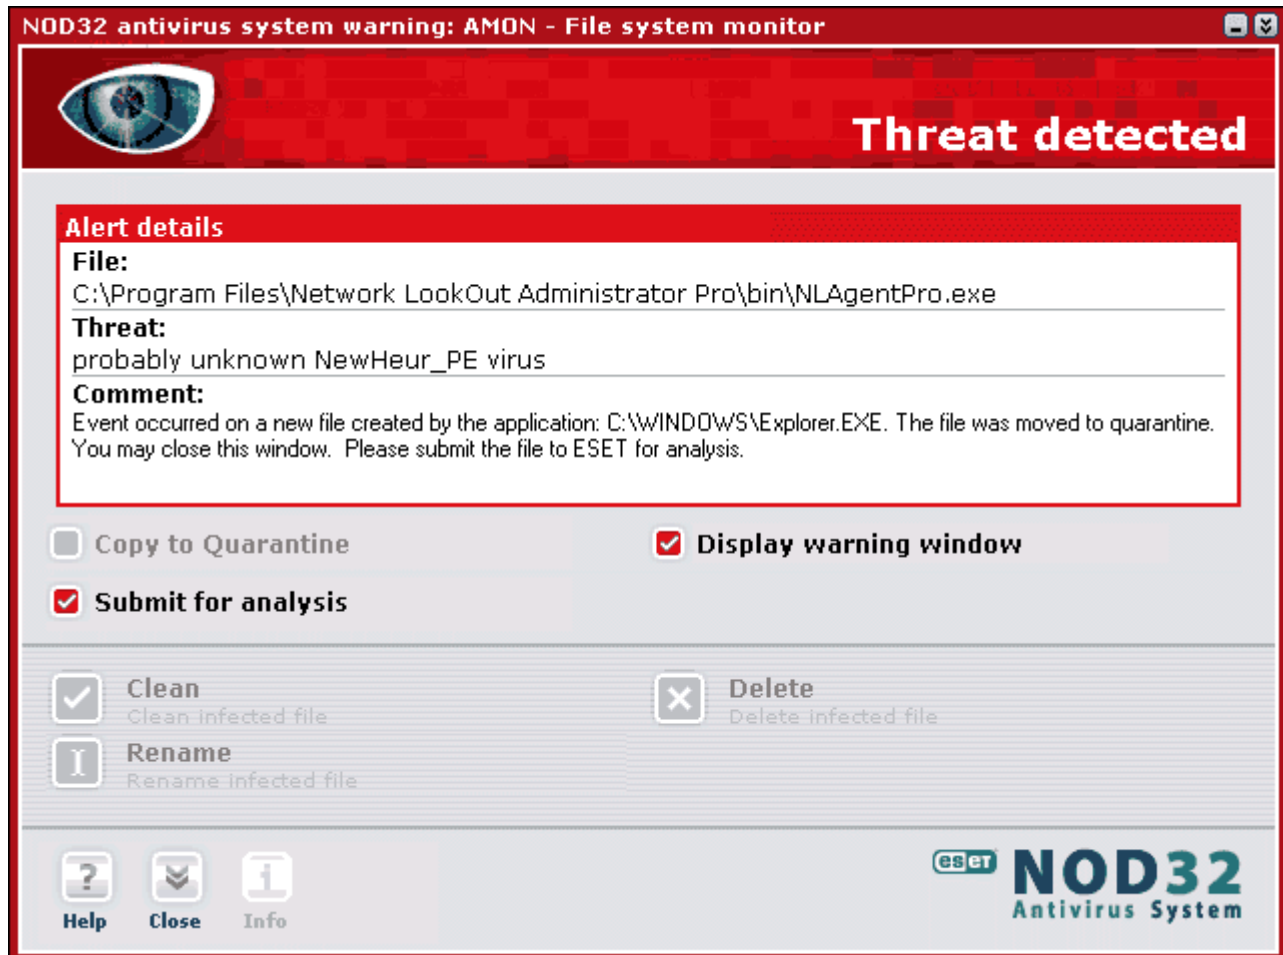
NOD32 antivirus system warning: AMON - File system monitor

Threat detected

Alert details

File:
C:\Program Files\Network LookOut Administrator Pro\bin\NLAgentPro.exe

Threat:
probably unknown NewHeur_PE virus

Comment:
Event occurred on a new file created by the application: C:\WINDOWS\Explorer.EXE. The file was moved to quarantine. You may close this window. Please submit the file to ESET for analysis.

Copy to Quarantine

Display warning window

Submit for analysis

Clean
Clean infected file

Delete
Delete infected file

Rename
Rename infected file

Help Close Info

eset NOD32
Antivirus System